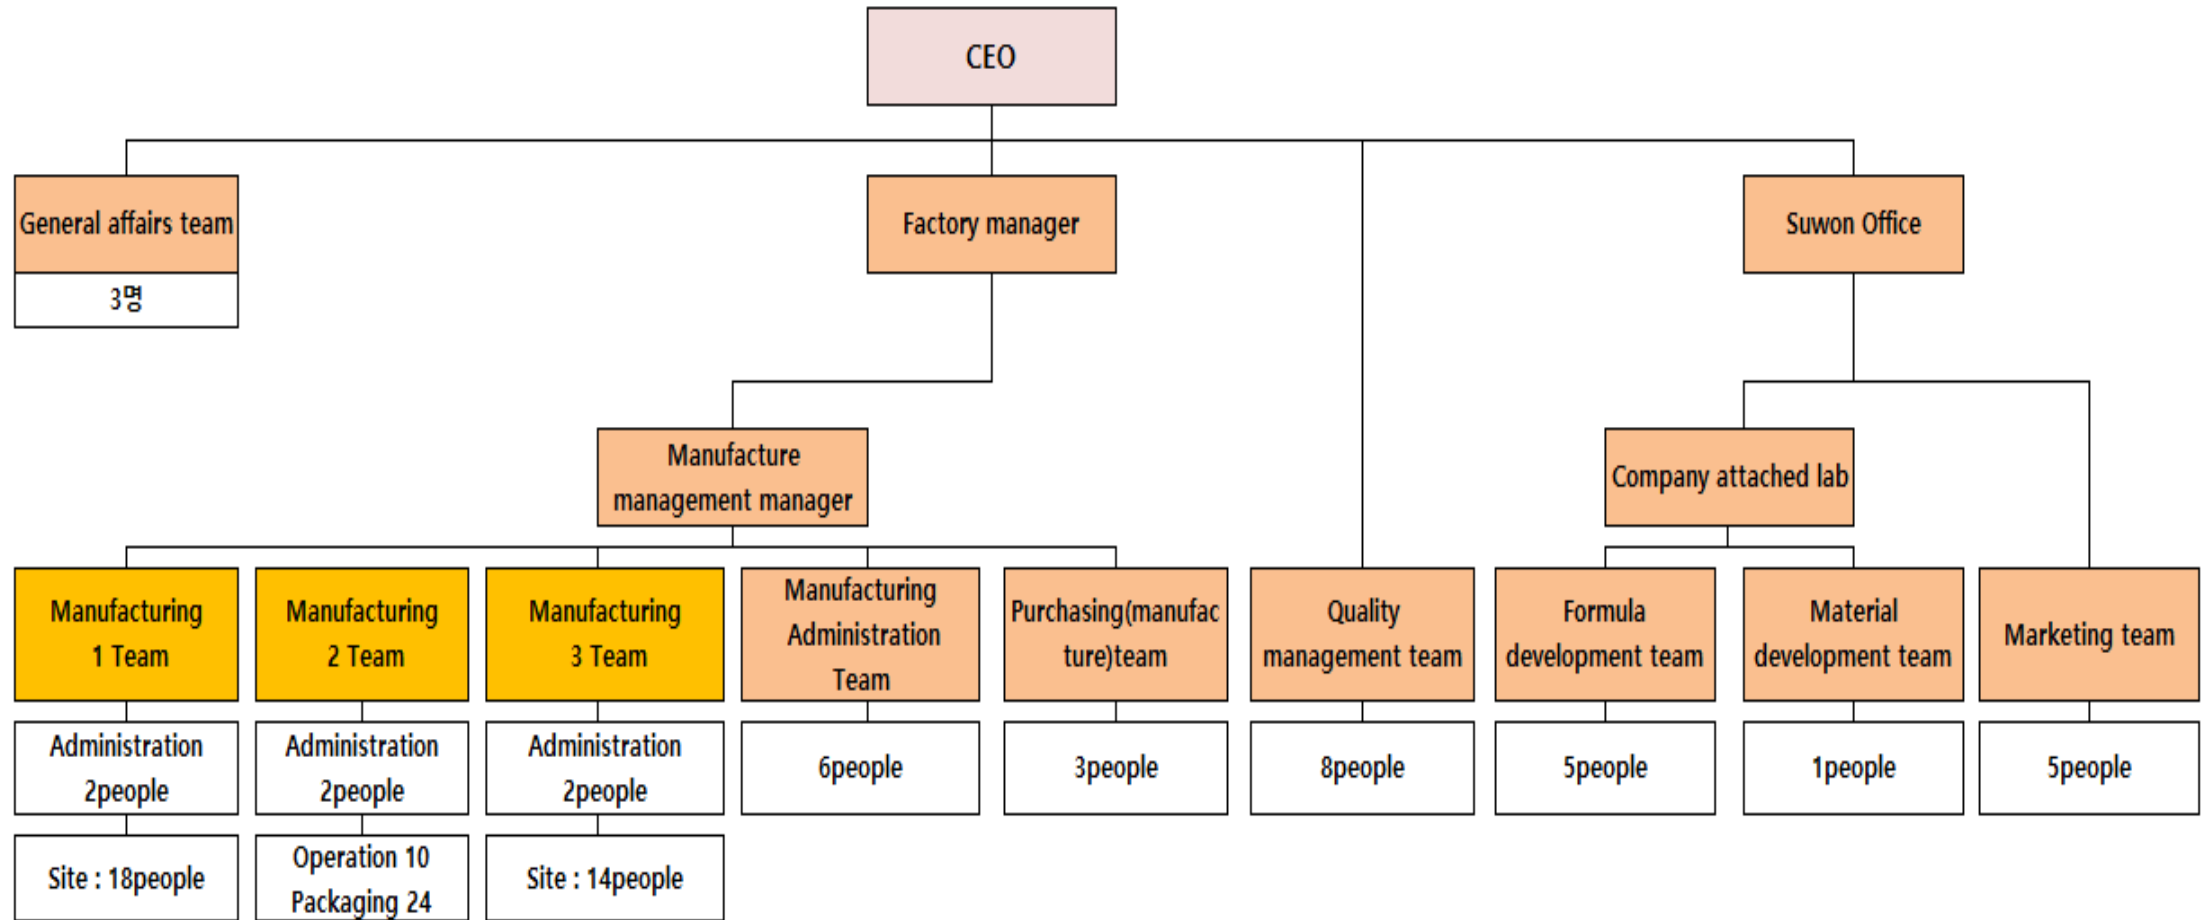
CEO

General affairs team
3명

Factory manager

Suwon Office

Manufacture management manager

Company attached lab

Manufacturing 1 Team
Administration 2people
Site : 18people

Manufacturing 2 Team
Administration 2people
Operation 10
Packaging 24

Manufacturing 3 Team
Administration 2people
Site : 14people

Manufacturing Administration Team
6people

Purchasing(manufacture)team
3people

Quality management team
8people

Formula development team
5people

Material development team
1people

Marketing team
5people